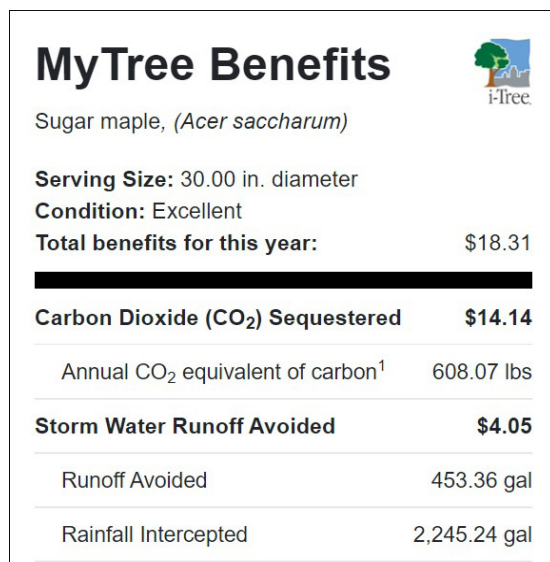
MyTree Benefits

i-Tree

Sugar maple, (Acer saccharum)

Serving Size: 30.00 in. diameter
Condition: Excellent
Total benefits for this year: $18.31

| | |
|---|---|
| Carbon Dioxide ($CO_2$) Sequestered | $14.14 |
| Annual $CO_2$ equivalent of carbon$^1$ | 608.07 lbs |
| Storm Water Runoff Avoided | $4.05 |
| Runoff Avoided | 453.36 gal |
| Rainfall Intercepted | 2,245.24 gal |